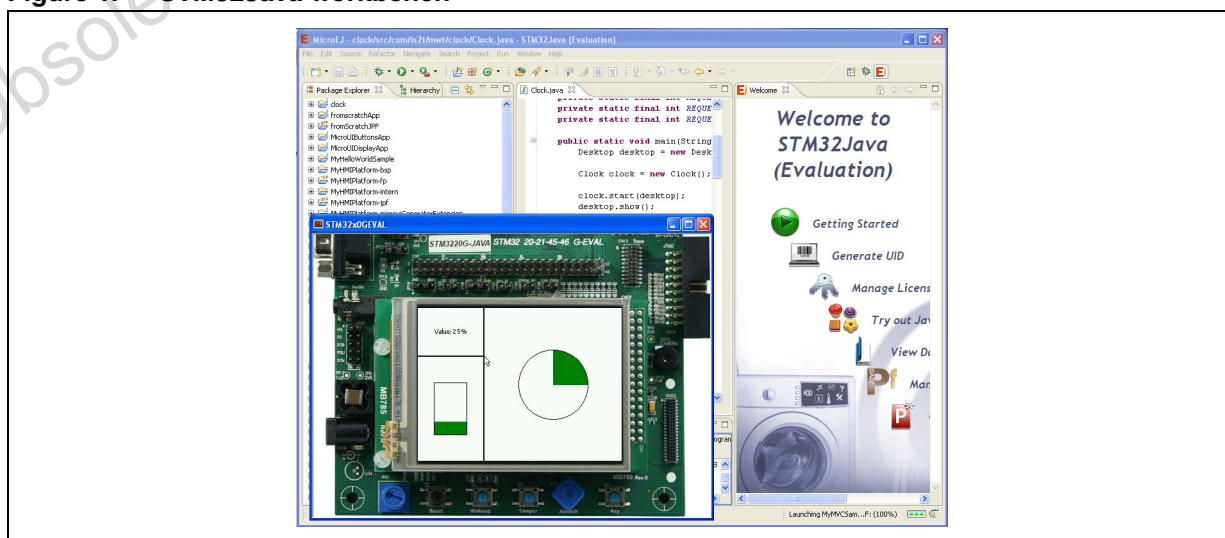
Figure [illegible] MicroEJ workbench

MicroEJ - clock/src/com/is2t/mwt/clock/Clock.java - STM32Java (Evaluation)

File Edit Source Refactor Navigate Search Project Run Window Help

Package Explorer
Hierarchy
Clock.java
Welcome

clock
fromscratchApp
fromScratchJPF
MicroUIButtonsApp
MicroUIDisplayApp
MyHelloWorldSample
MyHMIPlatform-bsp
MyHMIPlatform-fp
MyHMIPlatform-intern
MyHMIPlatform-jpf

private static final int REQUE
private static final int REQUE

public static void main(String
Desktop desktop = new Desk

Clock clock = new Clock();

clock.start(desktop);
desktop.show();

STM32x0GEVAL

STM3220G-JAVA STM32 20-21-45-46 G-EVAL

Value: 25%

MB785

Reset Wakeup Tamper Joystick Key

Welcome to STM32Java (Evaluation)

Getting Started
Generate UID
Manage Licens
Try out Jav
View Do
Mar

Launching MyMVCSam...F: (100%)